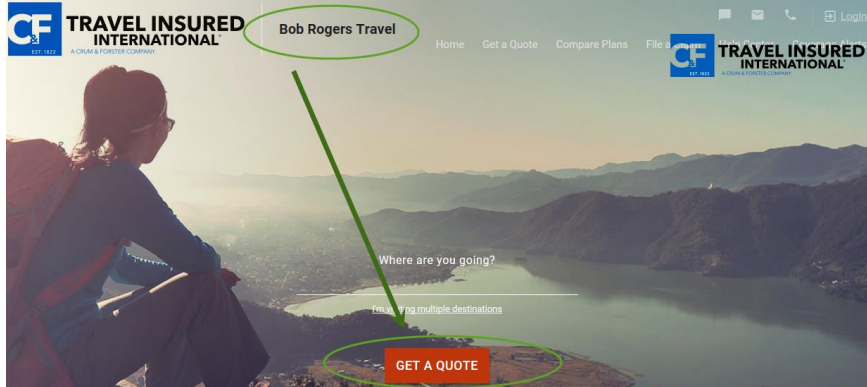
C&F EST. 1822 TRAVEL INSURED INTERNATIONAL® A CRUM & FORSTER COMPANY

Bob Rogers Travel

Login

Home Get a Quote Compare Plans File a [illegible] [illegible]

C&F EST. 1822 TRAVEL INSURED INTERNATIONAL® A CRUM & FORSTER COMPANY

Where are you going?

I'm v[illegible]ng multiple destinations

GET A QUOTE